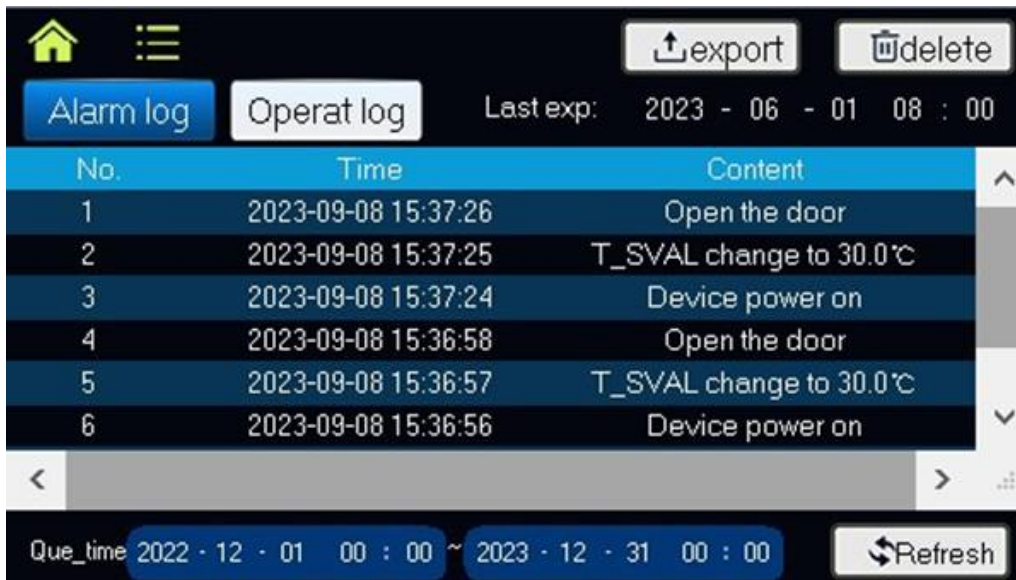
export delete

Alarm log Operat log Last exp: 2023 - 06 - 01 08 : 00

| No. | Time | Content |
|---|---|---|
| 1 | 2023-09-08 15:37:26 | Open the door |
| 2 | 2023-09-08 15:37:25 | T_SVAL change to 30.0℃ |
| 3 | 2023-09-08 15:37:24 | Device power on |
| 4 | 2023-09-08 15:36:58 | Open the door |
| 5 | 2023-09-08 15:36:57 | T_SVAL change to 30.0℃ |
| 6 | 2023-09-08 15:36:56 | Device power on |

Que_time 2022 - 12 - 01 00 : 00 ~ 2023 - 12 - 31 00 : 00 Refresh